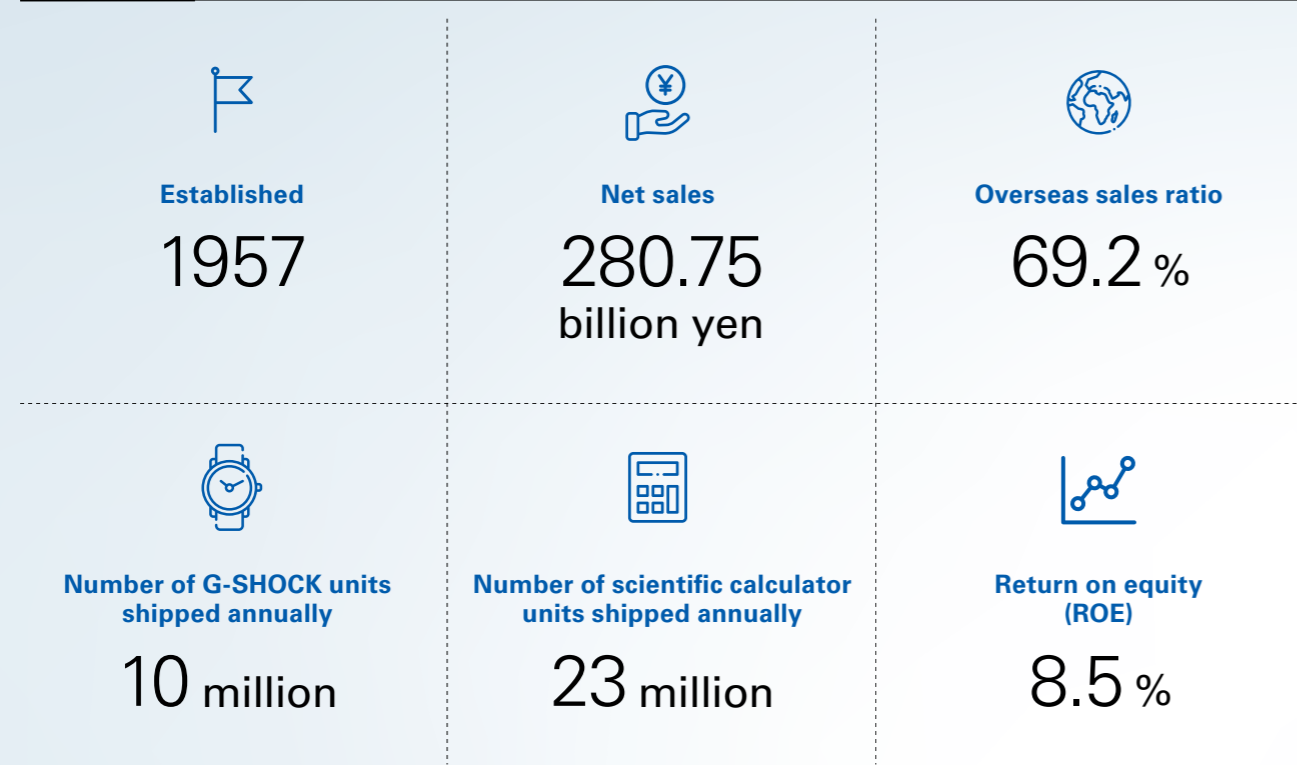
¥

Established
1957

Net sales
280.75
billion yen

Overseas sales ratio
69.2 %

Number of G-SHOCK units shipped annually
10 million

Number of scientific calculator units shipped annually
23 million

Return on equity (ROE)
8.5 %